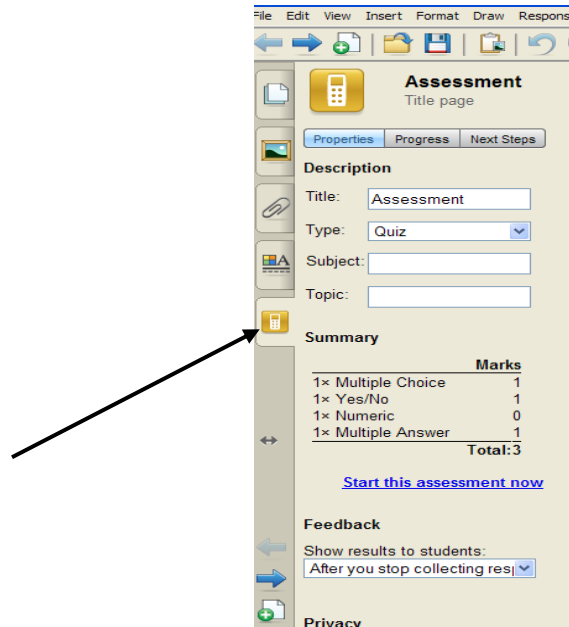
File Edit View Insert Format Draw Respons

Assessment
Title page

Properties Progress Next Steps

Description

Title: Assessment

Type: Quiz

Subject:

Topic:

Summary

| | Marks |
|---|---|
| 1× Multiple Choice | 1 |
| 1× Yes/No | 1 |
| 1× Numeric | 0 |
| 1× Multiple Answer | 1 |
| Total: | 3 |

Start this assessment now

Feedback

Show results to students:

After you stop collecting res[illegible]

Privacy